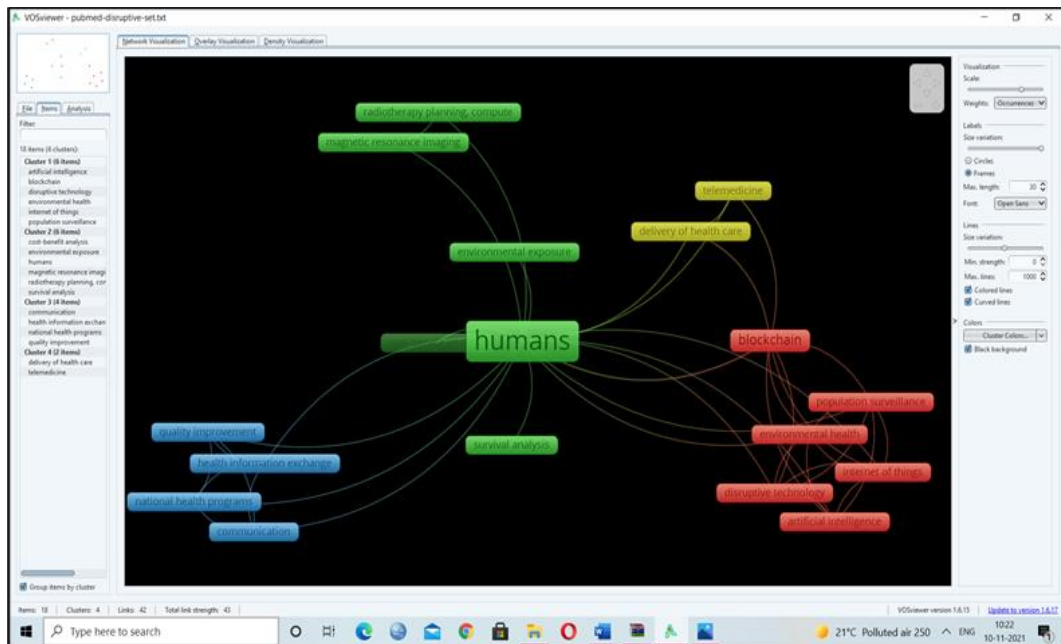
VOSviewer - pubmed-disruptive-set.txt

Network Visualization | Overlay Visualization | Density Visualization

File | Items | Analysis

Filter

18 items (4 clusters):
Cluster 1 (6 items)
artificial intelligence
blockchain
disruptive technology
environmental health
internet of things
population surveillance
Cluster 2 (6 items)
cost-benefit analysis
environmental exposure
humans
magnetic resonance imagi
radiotherapy planning, cor
survival analysis
Cluster 3 (4 items)
communication
health information exchan
national health programs
quality improvement
Cluster 4 (2 items)
delivery of health care
telemedicine

Group items by cluster

radiotherapy planning, compute
magnetic resonance imaging
telemedicine
delivery of health care
environmental exposure
humans
blockchain
population surveillance
environmental health
internet of things
disruptive technology
artificial intelligence
survival analysis
quality improvement
health information exchange
national health programs
communication

Visualization
Scale:
Weights: Occurrences
Labels
Size variation:
Circles
Frames
Max. length: 30
Font: Open Sans
Lines
Size variation:
Min. strength: 0
Max. lines: 1000
Colored lines
Curved lines
Colors
Cluster Colors...
Black background

Items: 18 | Clusters: 4 | Links: 42 | Total link strength: 43
VOSviewer version 1.6.15 | Update to version 1.6.17

Type here to search
21°C Polluted air 250 ENG 10:22 10-11-2021